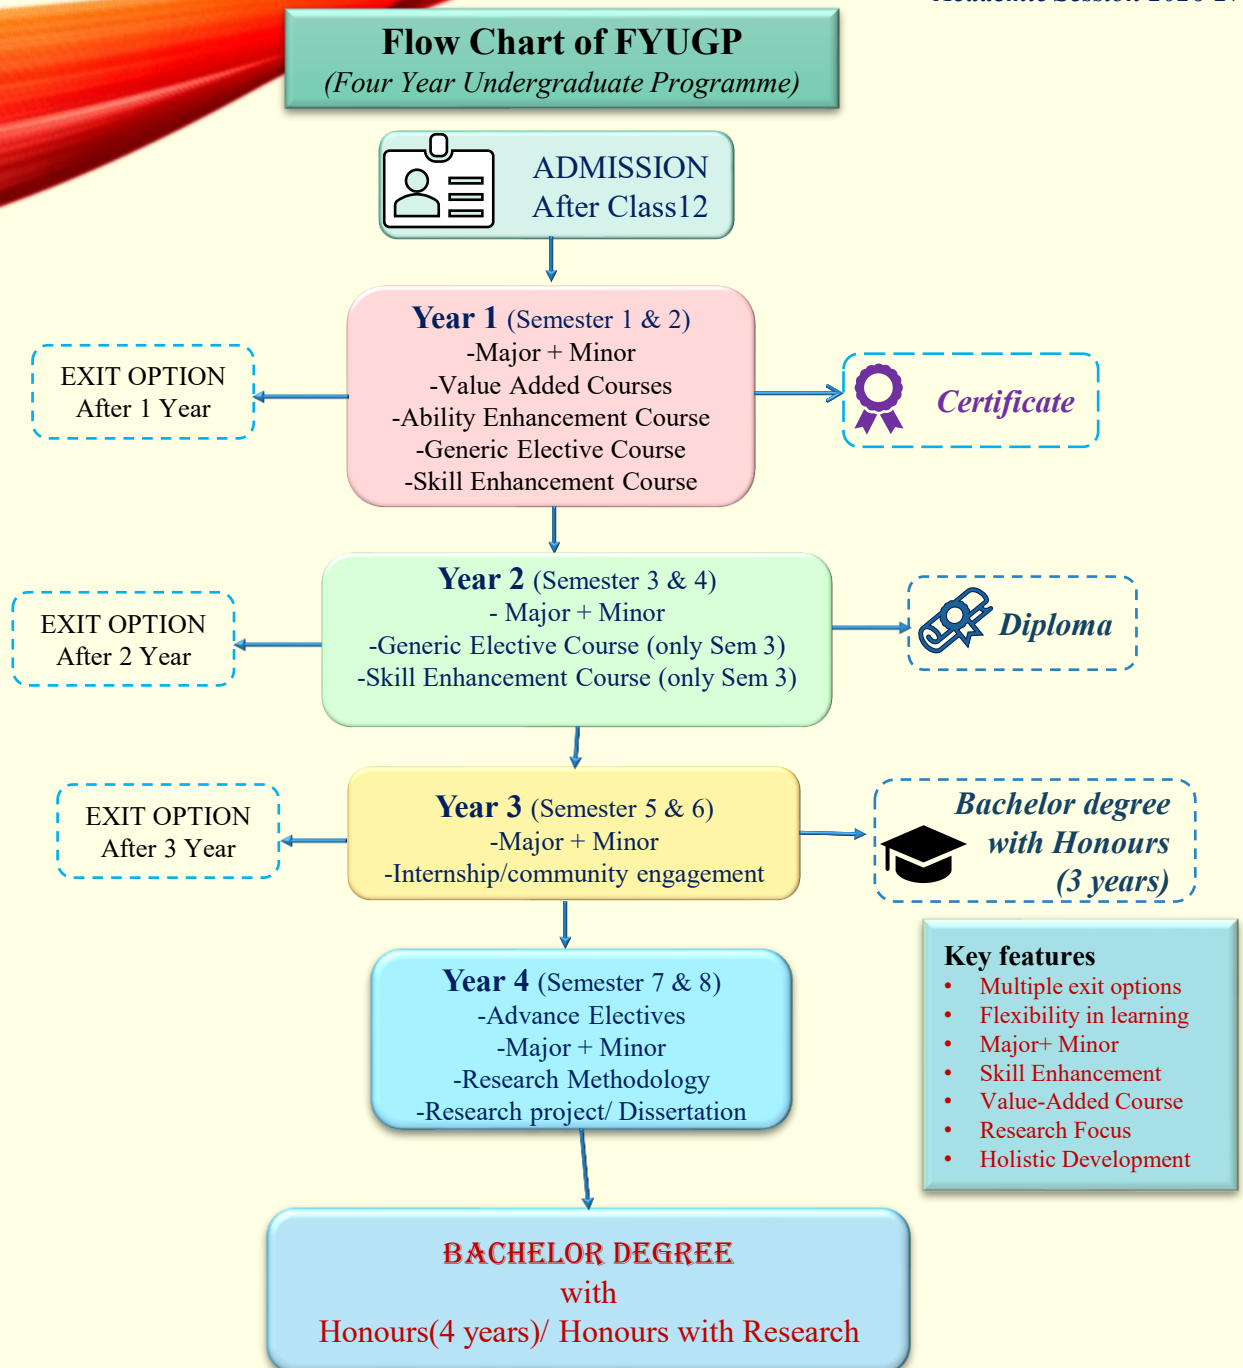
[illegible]

Flow Chart of FYUGP
(Four Year Undergraduate Programme)

ADMISSION
After Class12

Year 1 (Semester 1 & 2)
-Major + Minor
-Value Added Courses
-Ability Enhancement Course
-Generic Elective Course
-Skill Enhancement Course

EXIT OPTION
After 1 Year

Certificate

Year 2 (Semester 3 & 4)
- Major + Minor
-Generic Elective Course (only Sem 3)
-Skill Enhancement Course (only Sem 3)

EXIT OPTION
After 2 Year

Diploma

Year 3 (Semester 5 & 6)
-Major + Minor
-Internship/community engagement

EXIT OPTION
After 3 Year

Bachelor degree
with Honours
(3 years)

Year 4 (Semester 7 & 8)
-Advance Electives
-Major + Minor
-Research Methodology
-Research project/ Dissertation

Key features
• Multiple exit options
• Flexibility in learning
• Major+ Minor
• Skill Enhancement
• Value-Added Course
• Research Focus
• Holistic Development

BACHELOR DEGREE
with
Honours(4 years)/ Honours with Research